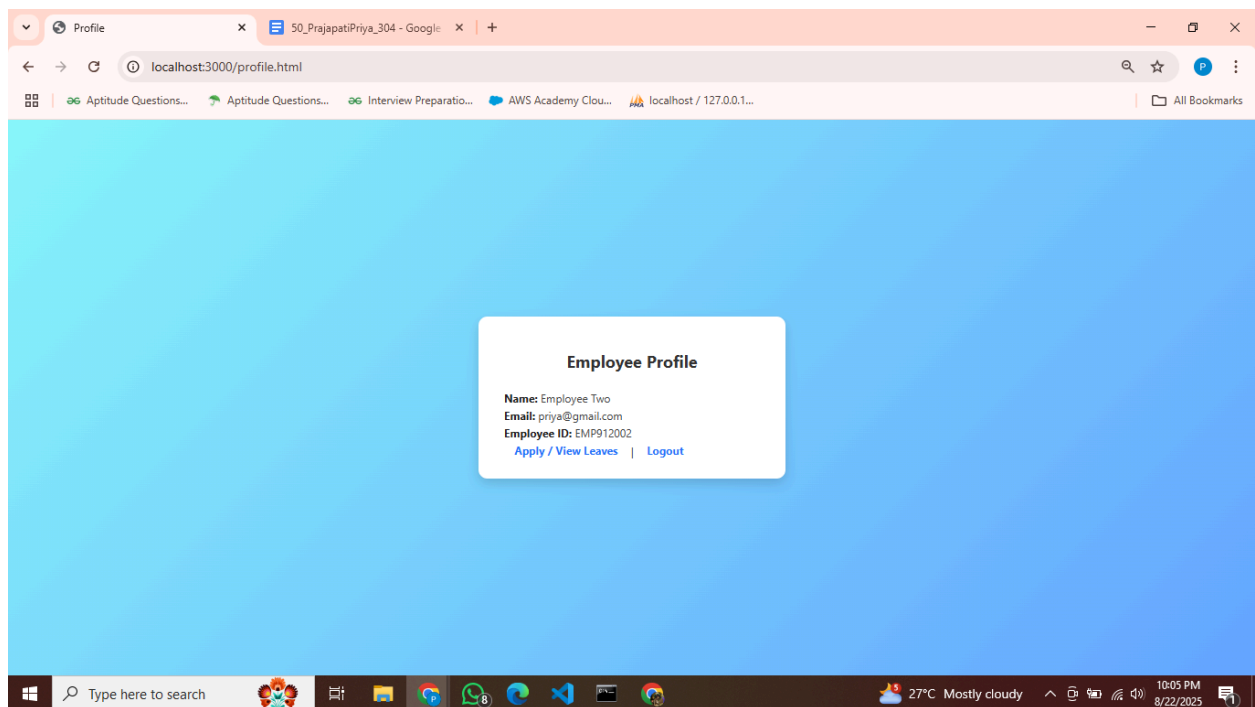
Profile
50_PrajapatiPriya_304 - Google
localhost:3000/profile.html
P
Aptitude Questions...
Aptitude Questions...
Interview Preparatio...
AWS Academy Clou...
localhost / 127.0.0.1...
All Bookmarks

Employee Profile

Name: Employee Two
Email: priya@gmail.com
Employee ID: EMP912002
Apply / View Leaves | Logout

Type here to search
8
27°C Mostly cloudy
10:05 PM
8/22/2025